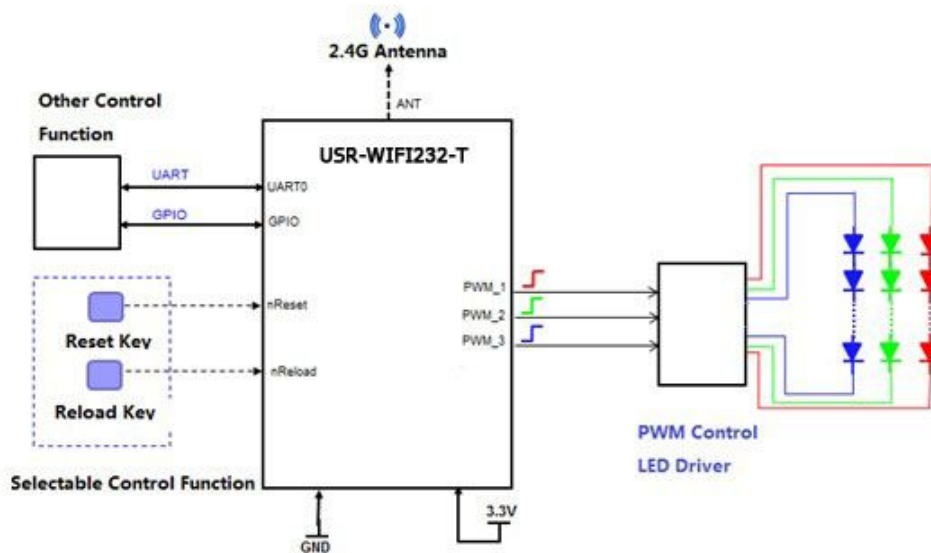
2.4G Antenna

ANT

Other Control Function

USR-WIFI232-T

UART

UART0

GPIO

GPIO

Reset Key

nReset

Reload Key

nReload

Selectable Control Function

PWM_1

PWM_2

PWM_3

PWM Control LED Driver

GND

3.3V